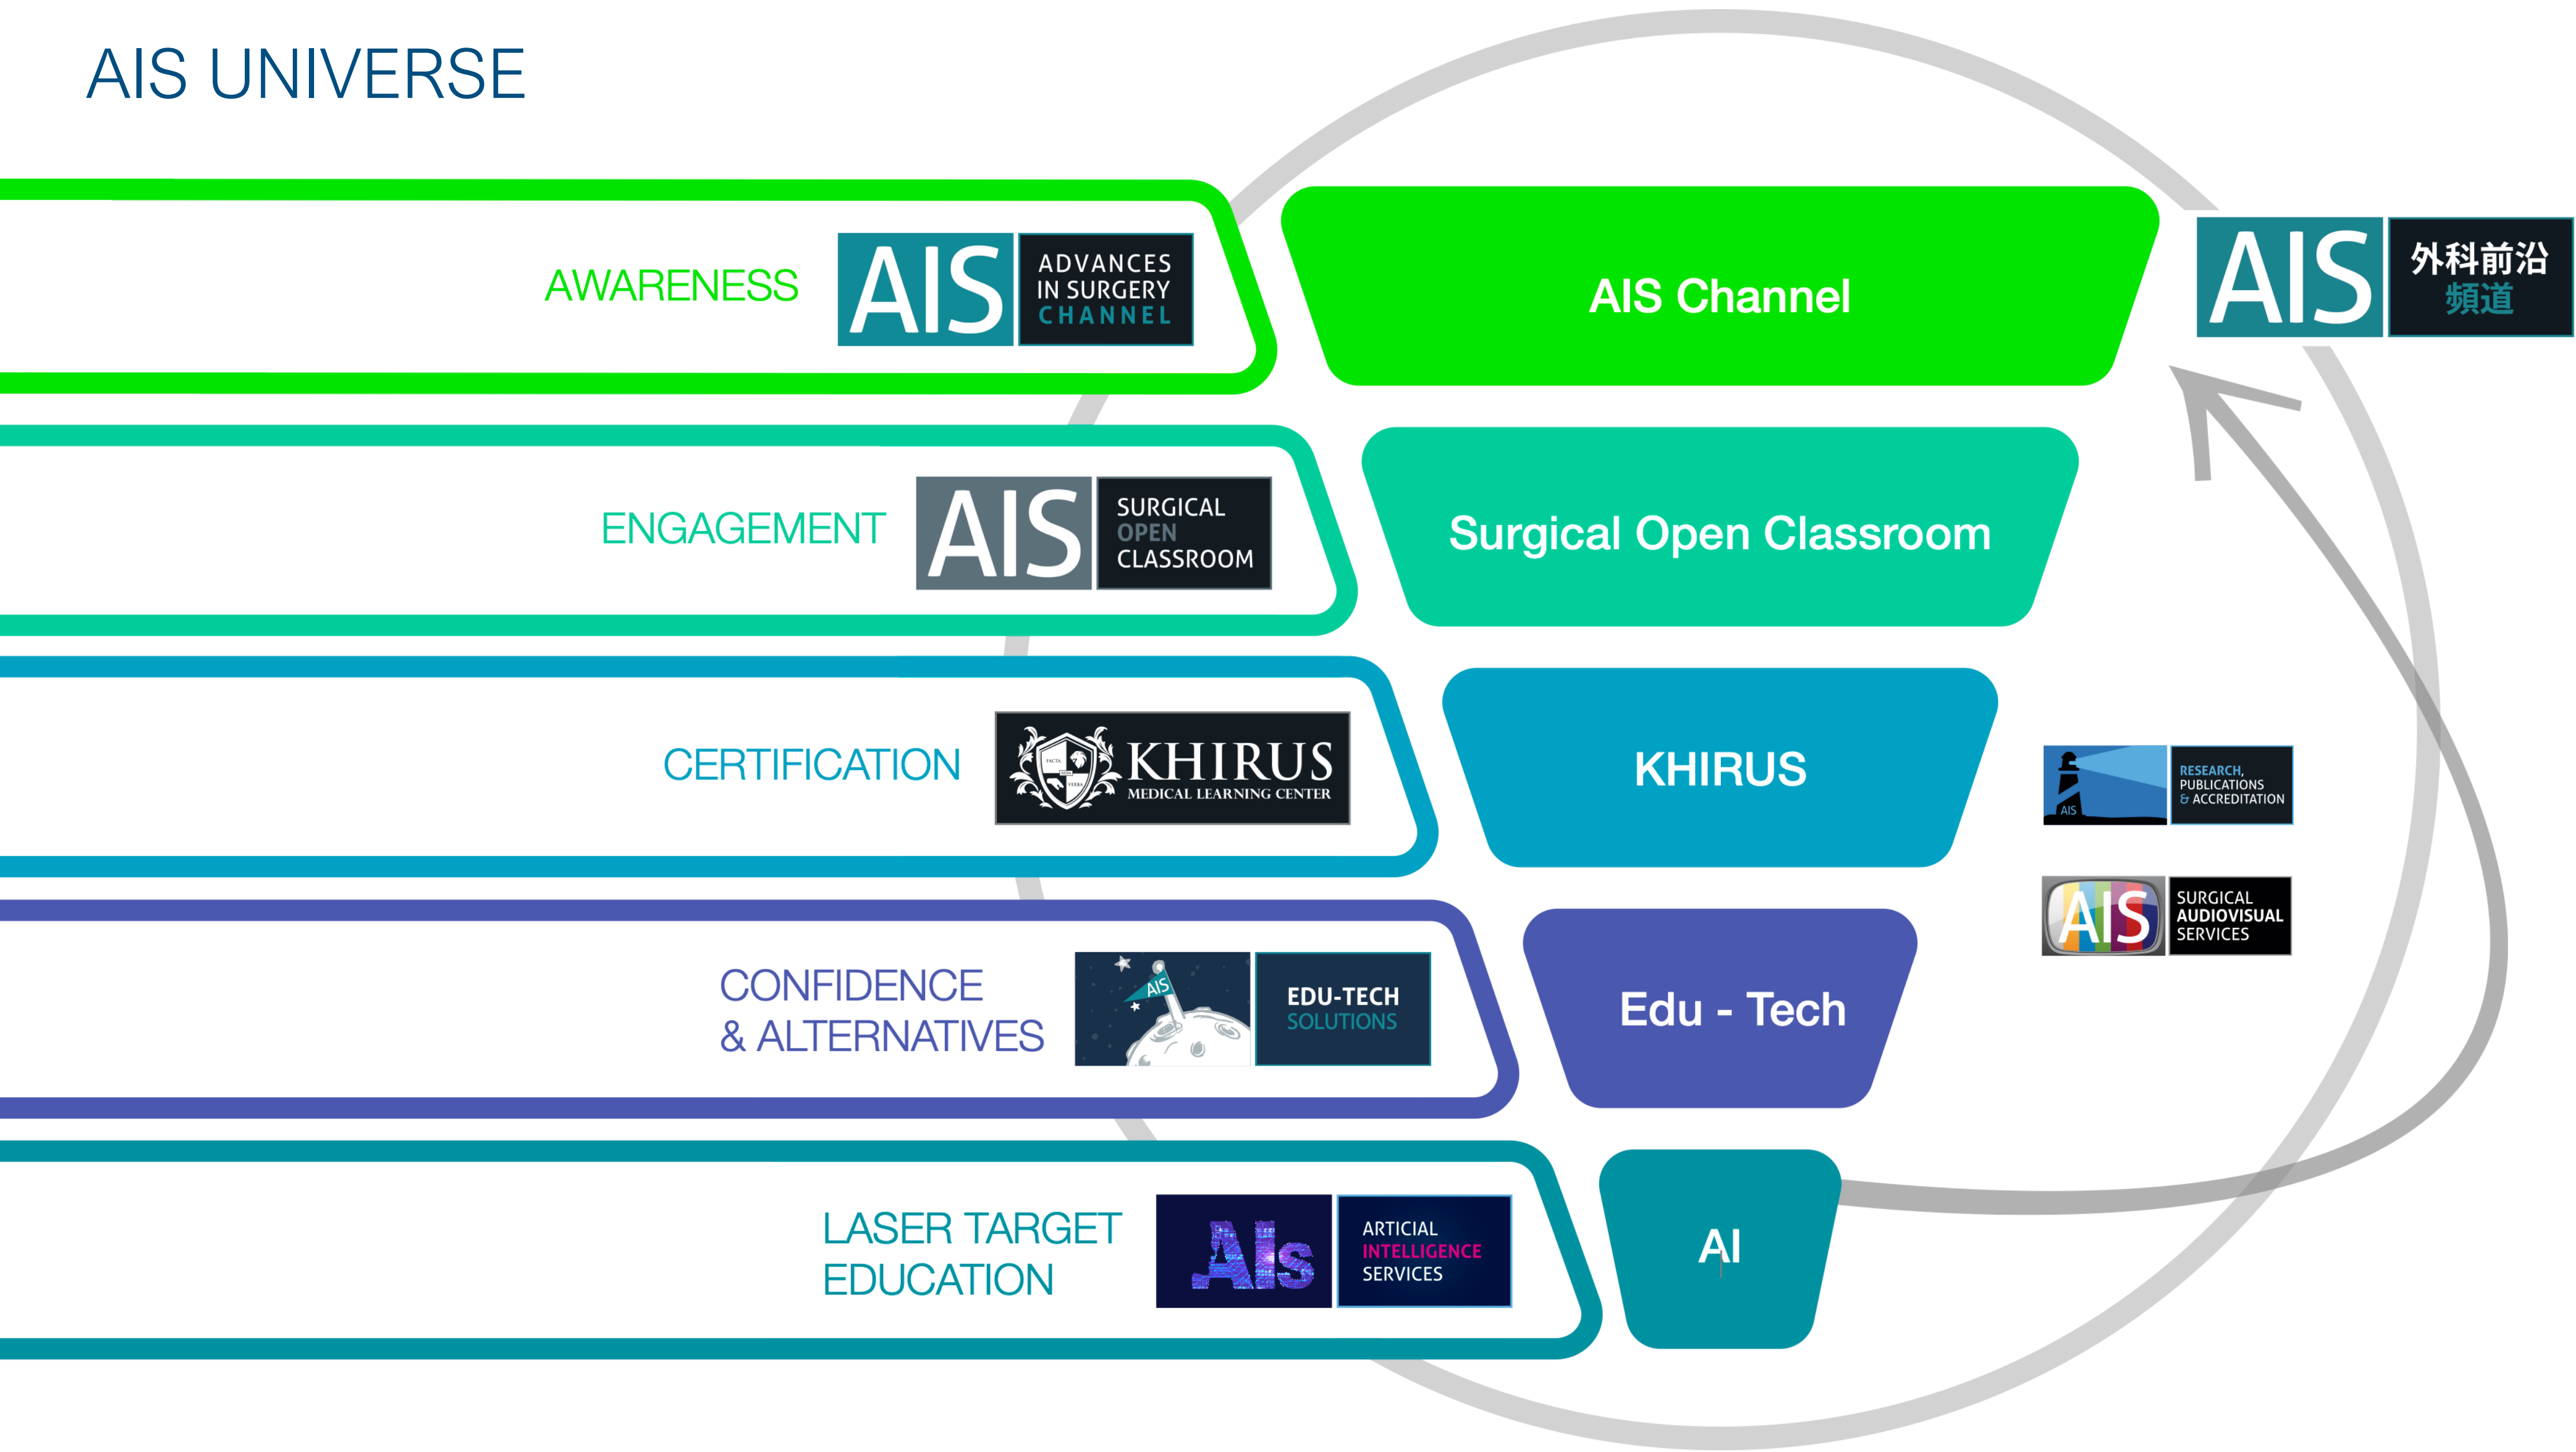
AIS UNIVERSE

AWARENESS

AIS ADVANCES IN SURGERY CHANNEL

AIS Channel

AIS 外科前沿頻道

ENGAGEMENT

AIS SURGICAL OPEN CLASSROOM

Surgical Open Classroom

CERTIFICATION

KHIRUS MEDICAL LEARNING CENTER

KHIRUS

AIS RESEARCH, PUBLICATIONS & ACCREDITATION

AIS SURGICAL AUDIOVISUAL SERVICES

CONFIDENCE & ALTERNATIVES

AIS EDU-TECH SOLUTIONS

Edu - Tech

LASER TARGET EDUCATION

AIs ARTICIAL INTELLIGENCE SERVICES

AI